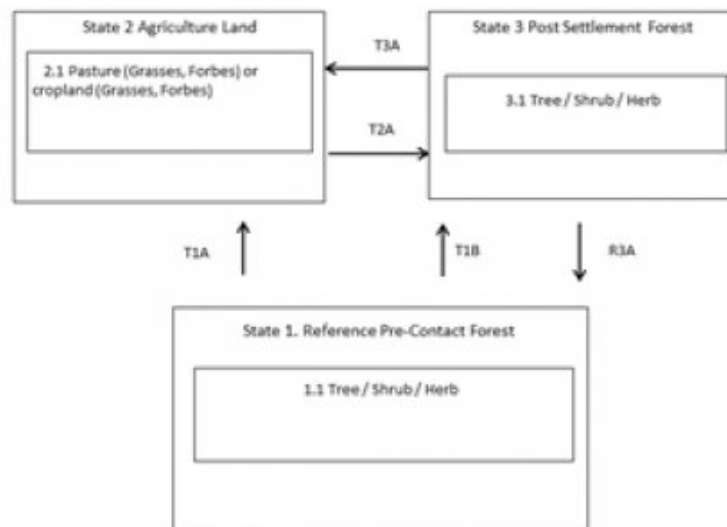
State 2 Agriculture Land

2.1 Pasture (Grasses, Forbes) or cropland (Grasses, Forbes)

T3A

T2A

State 3 Post Settlement Forest

3.1 Tree / Shrub / Herb

T1A

T1B

R3A

State 1. Reference Pre-Contact Forest

1.1 Tree / Shrub / Herb